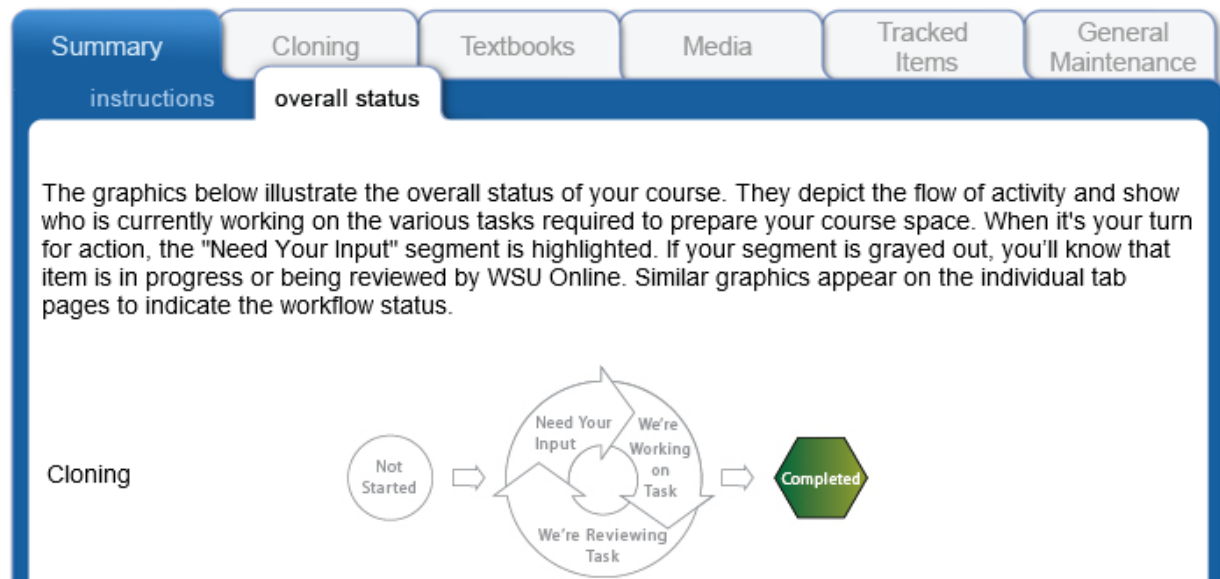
Summary | Cloning | Textbooks | Media | Tracked Items | General Maintenance

instructions | overall status

The graphics below illustrate the overall status of your course. They depict the flow of activity and show who is currently working on the various tasks required to prepare your course space. When it's your turn for action, the "Need Your Input" segment is highlighted. If your segment is grayed out, you'll know that item is in progress or being reviewed by WSU Online. Similar graphics appear on the individual tab pages to indicate the workflow status.

Cloning

Not Started

Need Your Input

We're Working on Task

We're Reviewing Task

Completed